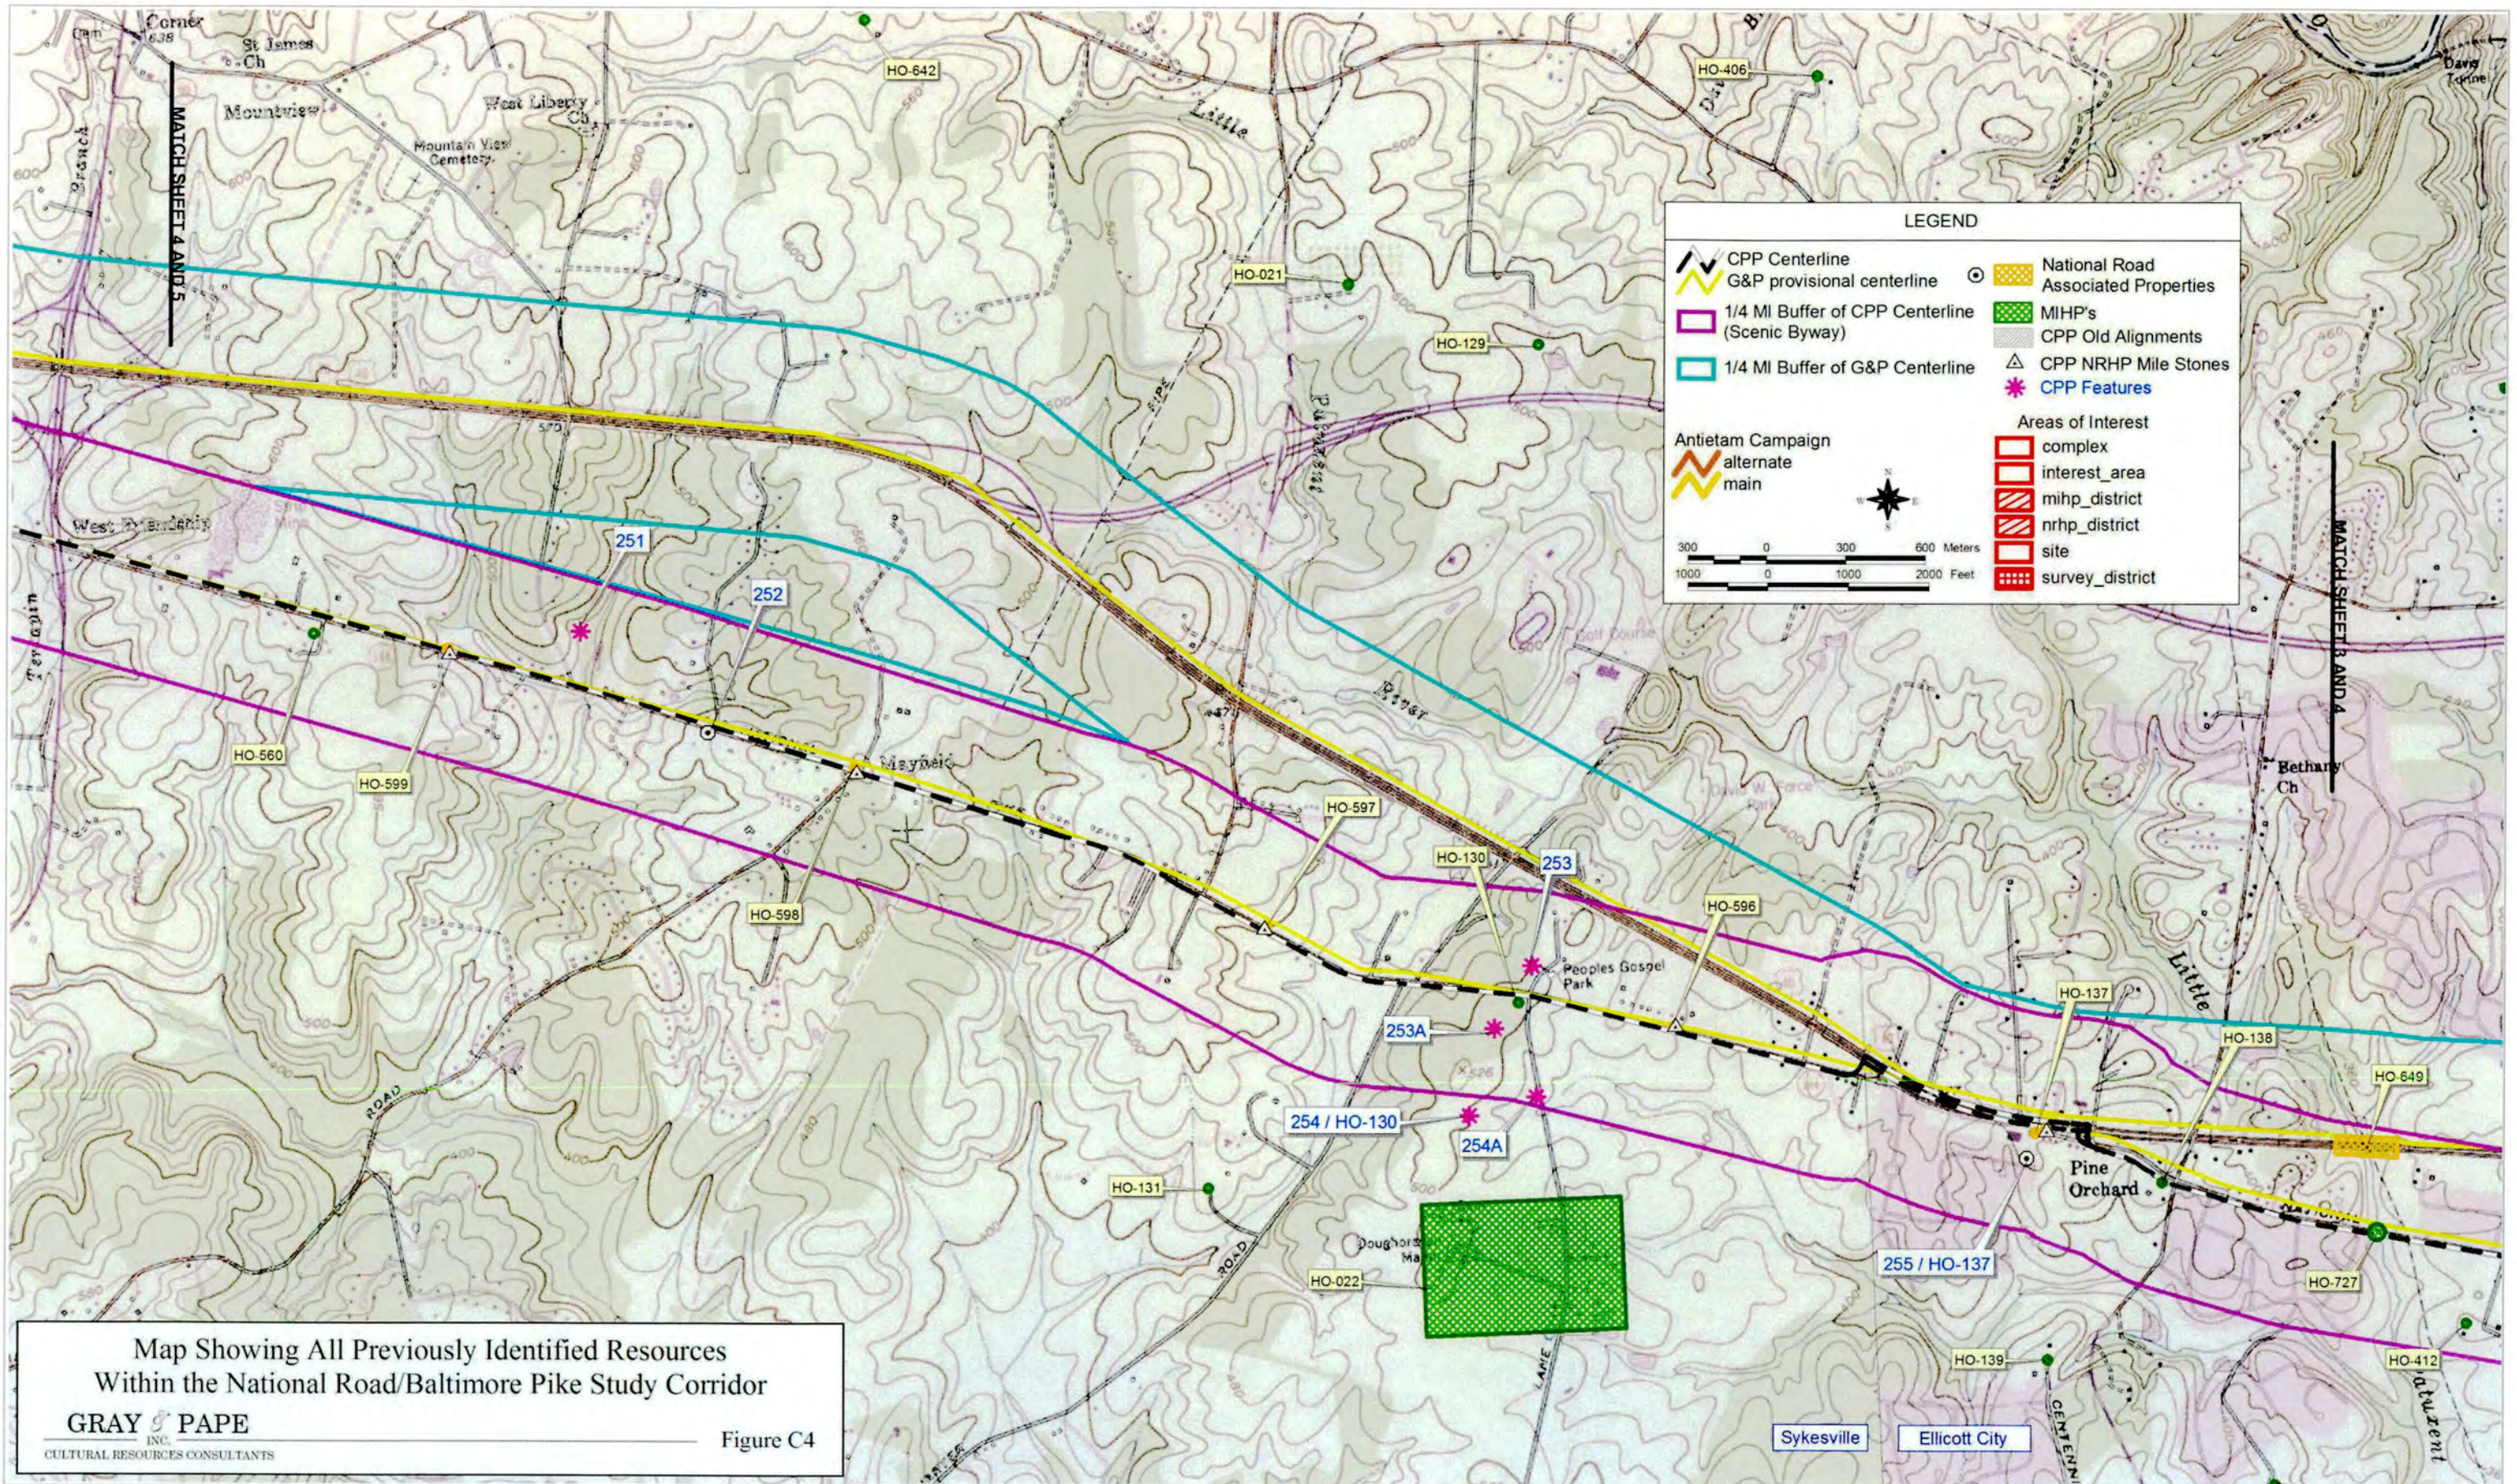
LEGEND

CPP Centerline
G&P provisional centerline
1/4 MI Buffer of CPP Centerline (Scenic Byway)
1/4 MI Buffer of G&P Centerline
National Road Associated Properties
MIHP's
CPP Old Alignments
CPP NRHP Mile Stones
CPP Features

Antietam Campaign
alternate
main

Areas of Interest
complex
interest_area
mihp_district
nrhp_district
site
survey_district

300 0 300 600 Meters
1000 0 1000 2000 Feet

MATCH SHEET 4 AND 5
MATCH SHEET 3 AND 4

Corner
St James Ch
Mountview
West Liberty Ch
Mountain View Cemetery
West Friendship
Marriottsville
Little
River
Bethany Ch
Peoples Gospel Park
Pine Orchard
Doughoregan Manor
ROAD
ROAD
LANE

HO-642
HO-406
HO-021
HO-129
HO-560
HO-599
HO-598
HO-597
HO-130
HO-596
HO-137
HO-138
HO-649
HO-131
HO-022
HO-727
HO-139
HO-412

251
252
253
253A
254 / HO-130
254A
255 / HO-137

Sykesville
Ellicott City

Map Showing All Previously Identified Resources Within the National Road/Baltimore Pike Study Corridor
GRAY & PAPE INC.
CULTURAL RESOURCES CONSULTANTS
Figure C4